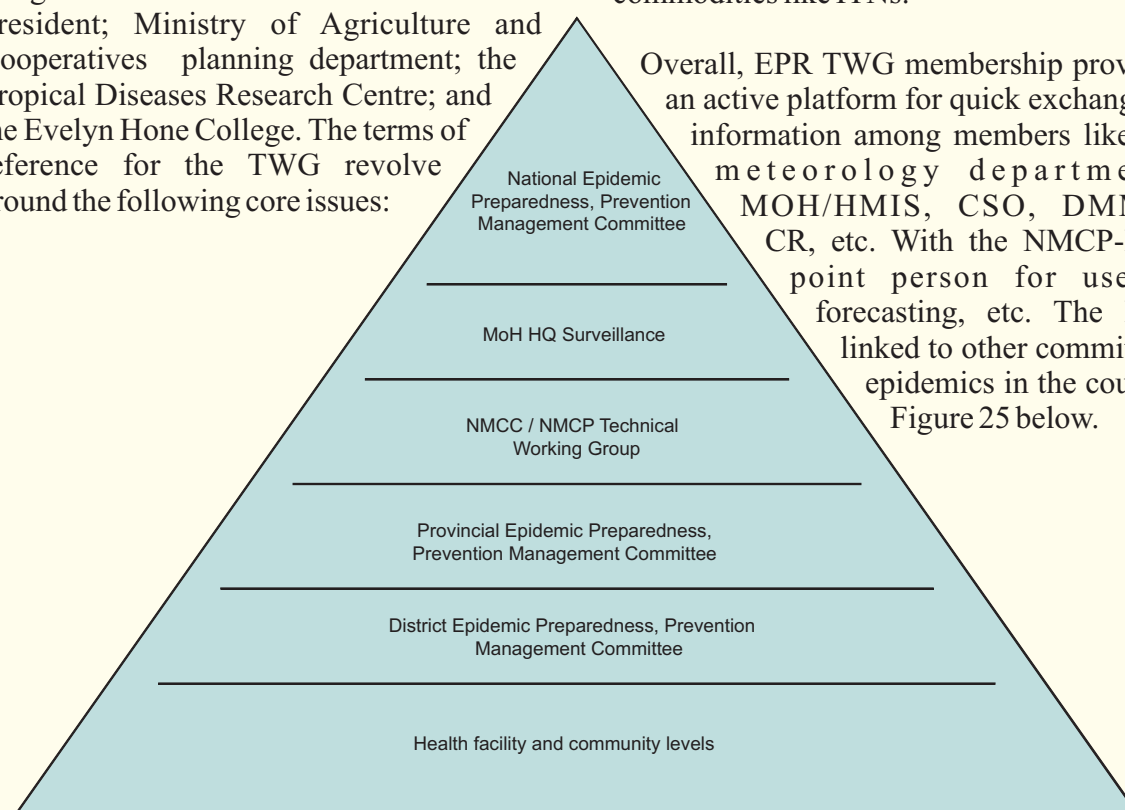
resident; Ministry of Agriculture and ooperatives planning department; the ropical Diseases Research Centre; and he Evelyn Hone College. The terms of eference for the TWG revolve round the following core issues:

commodities like ITNs.

Overall, EPR TWG membership prov an active platform for quick exchang information among members like meteorology departme MOH/HMIS, CSO, DMM CR, etc. With the NMCP- point person for use forecasting, etc. The linked to other commi epidemics in the cou Figure 25 below.

National Epidemic Preparedness, Prevention Management Committee

MoH HQ Surveillance

NMCC / NMCP Technical Working Group

Provincial Epidemic Preparedness, Prevention Management Committee

District Epidemic Preparedness, Prevention Management Committee

Health facility and community levels